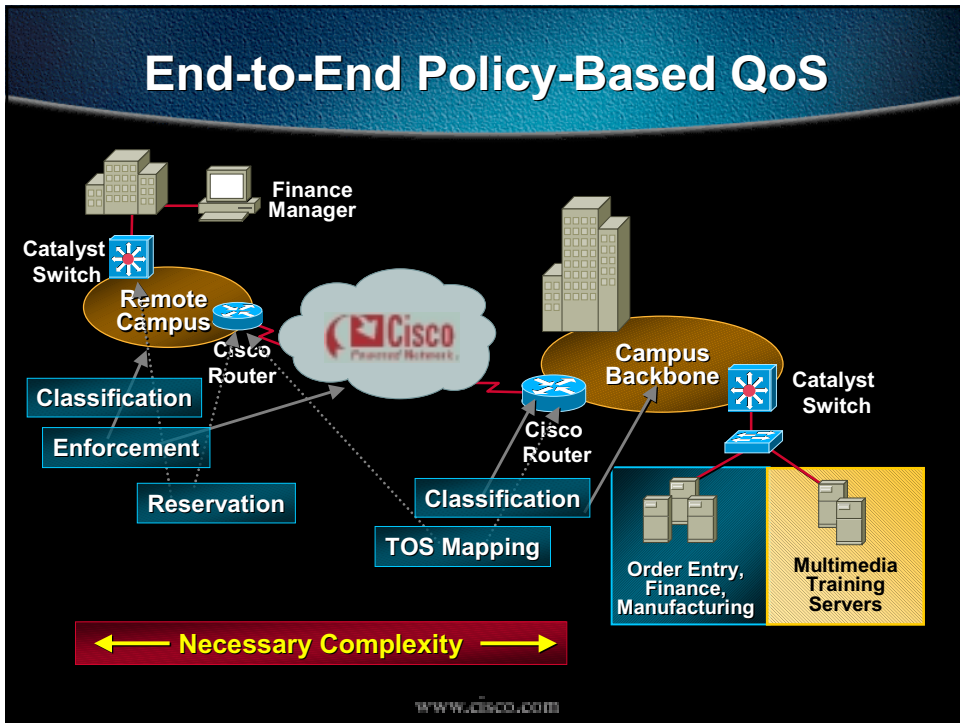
End-to-End Policy-Based QoS

Finance Manager

Catalyst Switch

Remote Campus

Cisco Router

Cisco Powered Network

Campus Backbone

Catalyst Switch

Cisco Router

Classification

Enforcement

Reservation

Classification

TOS Mapping

Order Entry, Finance, Manufacturing

Multimedia Training Servers

Necessary Complexity

www.cisco.com